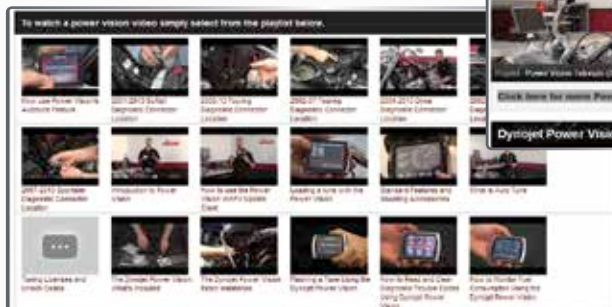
To watch a power vision video simply select from the playlist below.

Power Vision Tutorial

Click here for more Pow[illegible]

Dynojet Power Visio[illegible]

How use Power Vision to Autotune feature

2007-2013 Softail Diagnostic Connector Location

2009-13 Touring Diagnostic Connector Location

2002-07 Touring Diagnostic Connector Location

2002-2013 Dyna Diagnostic Connector Location

2007-2013 Sportster Diagnostic Connector Location

Introduction to Power Vision

How to use the Power Vision WinPV Update Client

Loading a tune with the Power Vision

Standard Features and Mounting Accessories

Intro to Auto Tune

Tuning Licenses and Unlock Codes

The Dynojet Power Vision: Initially Installed

The Dynojet Power Vision: Basic Installation

Flashing a Tune Using the Dynojet Power Vision

How to Read and Clear Diagnostic Trouble Codes Using Dynojet Power Vision

How to Monitor Fuel Consumption Using the Dynojet Power Vision